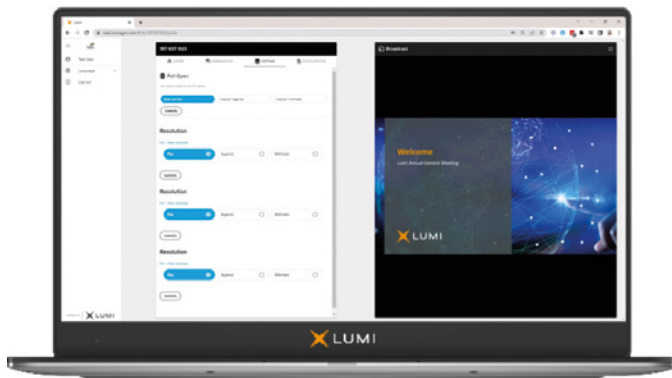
Lumi

Test User

Poll Open

Resolution

For

Against

Withhold

Resolution

For

Against

Withhold

Resolution

For

Against

Withhold

LUMI

Broadcast

Welcome

Lumi Annual General Meeting

LUMI

LUMI